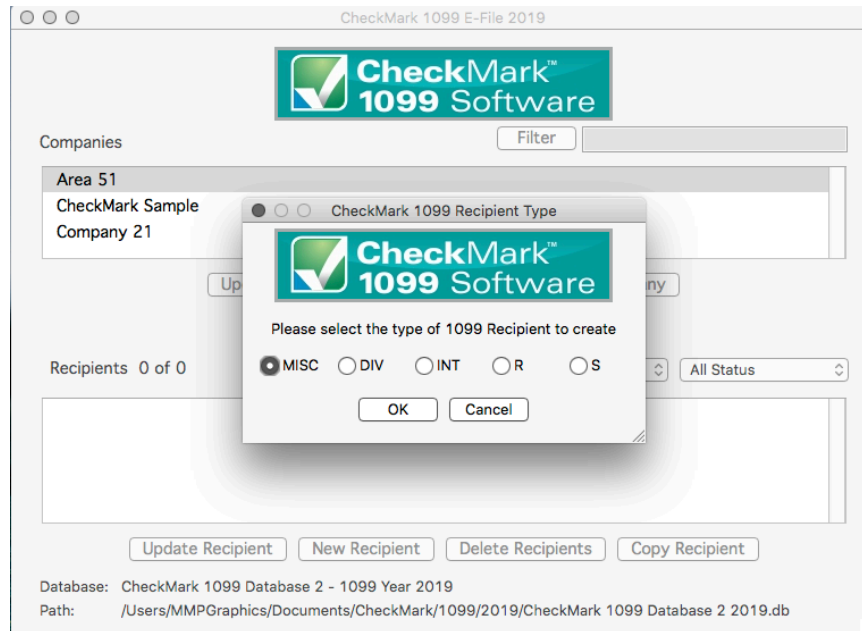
CheckMark 1099 E-File 2019

CheckMark™ 1099 Software

Companies

Filter

Area 51
CheckMark Sample
Company 21

Up

ny

Recipients 0 of 0

All Status

CheckMark 1099 Recipient Type

CheckMark™ 1099 Software

Please select the type of 1099 Recipient to create

MISC DIV INT R S

OK Cancel

Update Recipient New Recipient Delete Recipients Copy Recipient

Database: CheckMark 1099 Database 2 - 1099 Year 2019
Path: /Users/MMPGraphics/Documents/CheckMark/1099/2019/CheckMark 1099 Database 2 2019.db